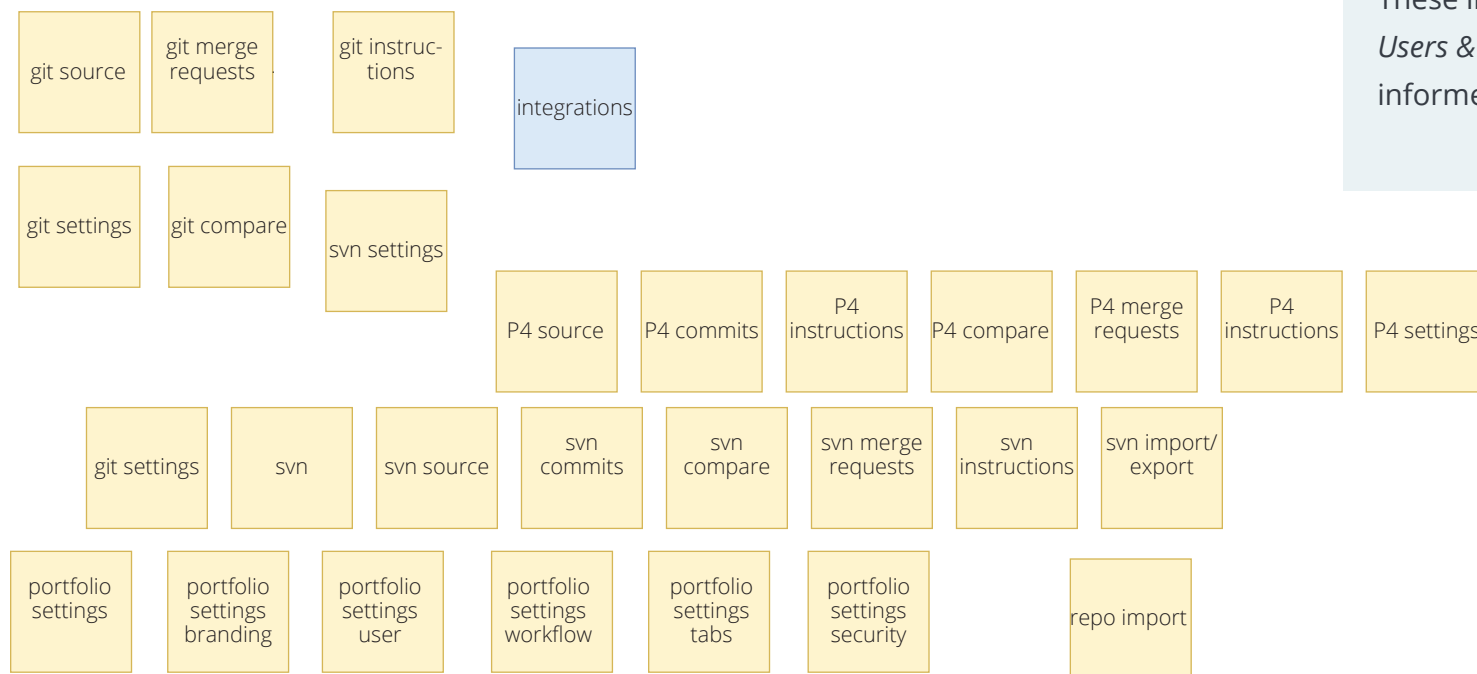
git source

git merge requests

git instructions

integrations

These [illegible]
*Users &* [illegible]
informe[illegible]

git settings

git compare

svn settings

P4 source

P4 commits

P4 instructions

P4 compare

P4 merge requests

P4 instructions

P4 settings

git settings

svn

svn source

svn commits

svn compare

svn merge requests

svn instructions

svn import/ export

portfolio settings

portfolio settings branding

portfolio settings user

portfolio settings workflow

portfolio settings tabs

portfolio settings security

repo import